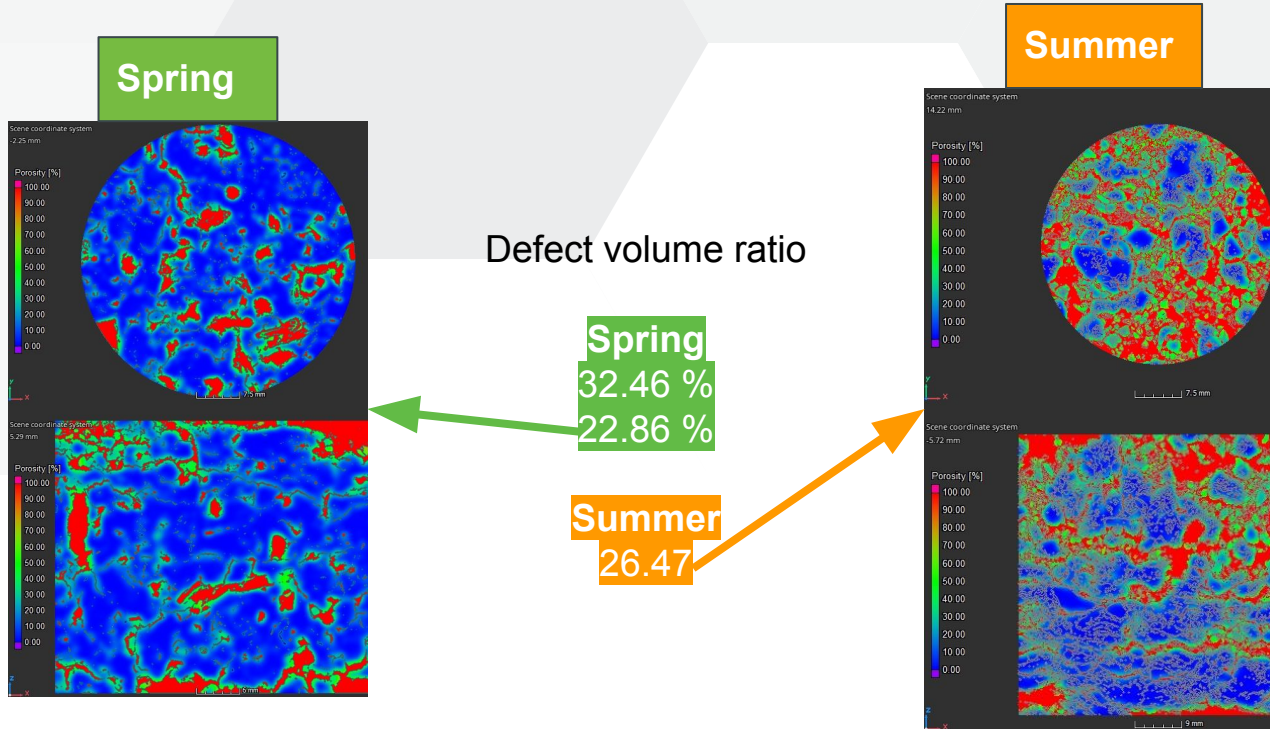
Spring

Scene coordinate system
-2.25 mm

Porosity [%]
100.00
90.00
80.00
70.00
60.00
50.00
40.00
30.00
20.00
10.00
0.00

y
x
7.5 mm

Scene coordinate system
5.29 mm

Porosity [%]
100.00
90.00
80.00
70.00
60.00
50.00
40.00
30.00
20.00
10.00
0.00

z
x
6 mm

Defect volume ratio

Spring
32.46 %
22.86 %

Summer
26.47

Summer

Scene coordinate system
14.22 mm

Porosity [%]
100.00
90.00
80.00
70.00
60.00
50.00
40.00
30.00
20.00
10.00
0.00

y
x
7.5 mm

Scene coordinate system
-5.72 mm

Porosity [%]
100.00
90.00
80.00
70.00
60.00
50.00
40.00
30.00
20.00
10.00
0.00

z
x
9 mm